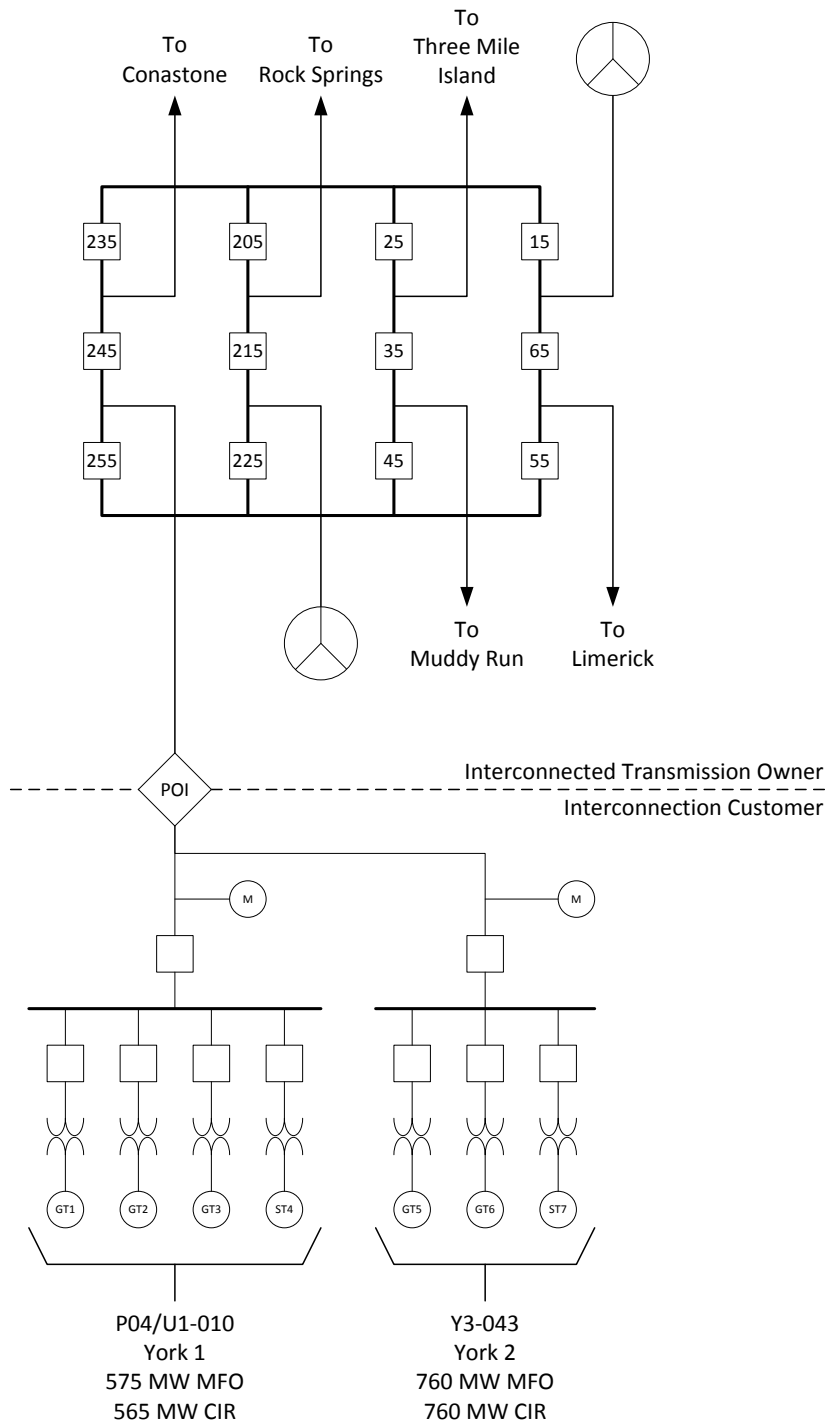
To Conastone

To Rock Springs

To Three Mile Island

235
205
25
15
245
215
35
65
255
225
45
55

To Muddy Run

To Limerick

Interconnected Transmission Owner

POI

Interconnection Customer

M

M

GT1
GT2
GT3
ST4
GT5
GT6
ST7

P04/U1-010
York 1
575 MW MFO
565 MW CIR

Y3-043
York 2
760 MW MFO
760 MW CIR